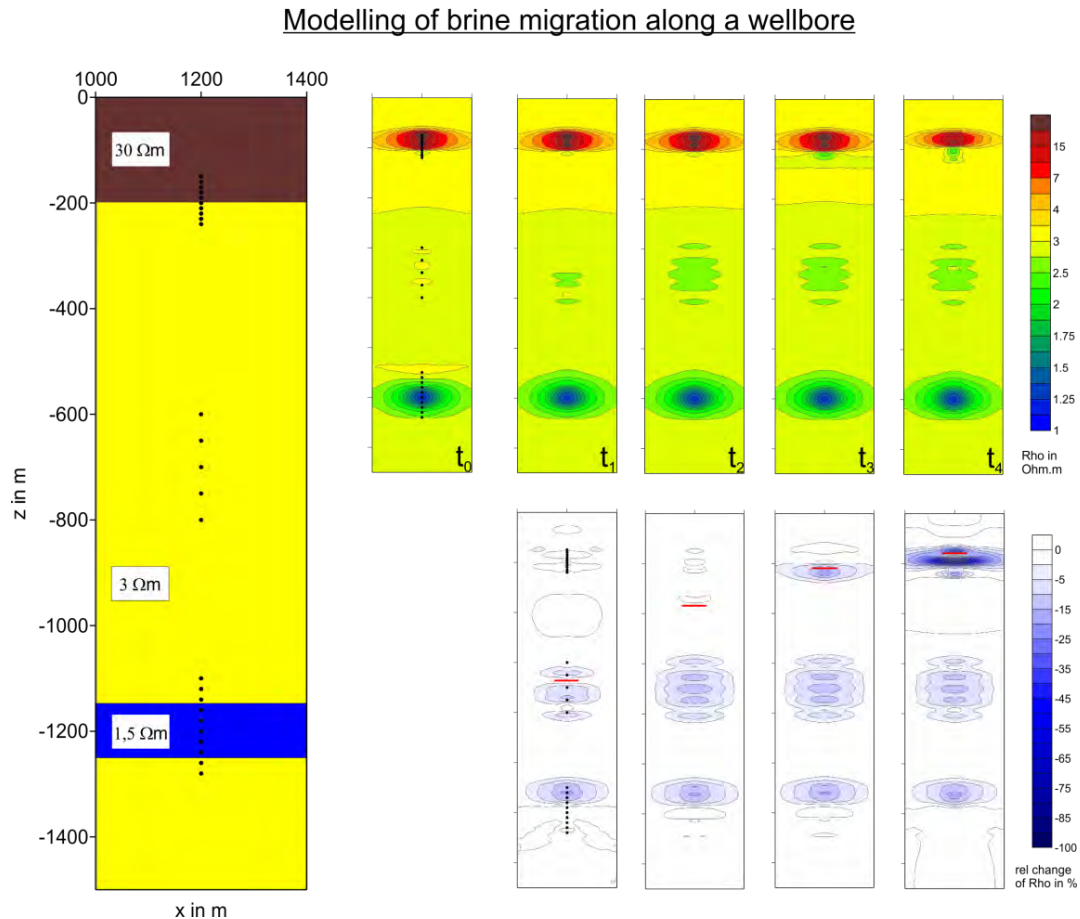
Modelling of brine migration along a wellbore

1000 1200 1400

0
-200
-400
-600
-800
-1000
-1200
-1400

z in m

x in m

30 Ωm

3 Ωm

1,5 Ωm

$t_0$ $t_1$ $t_2$ $t_3$ $t_4$

15
7
4
3
2.5
2
1.75
1.5
1.25
1

Rho in Ohm.m

0
-5
-15
-25
-35
-45
-55
-65
-75
-85
-100

rel change of Rho in %